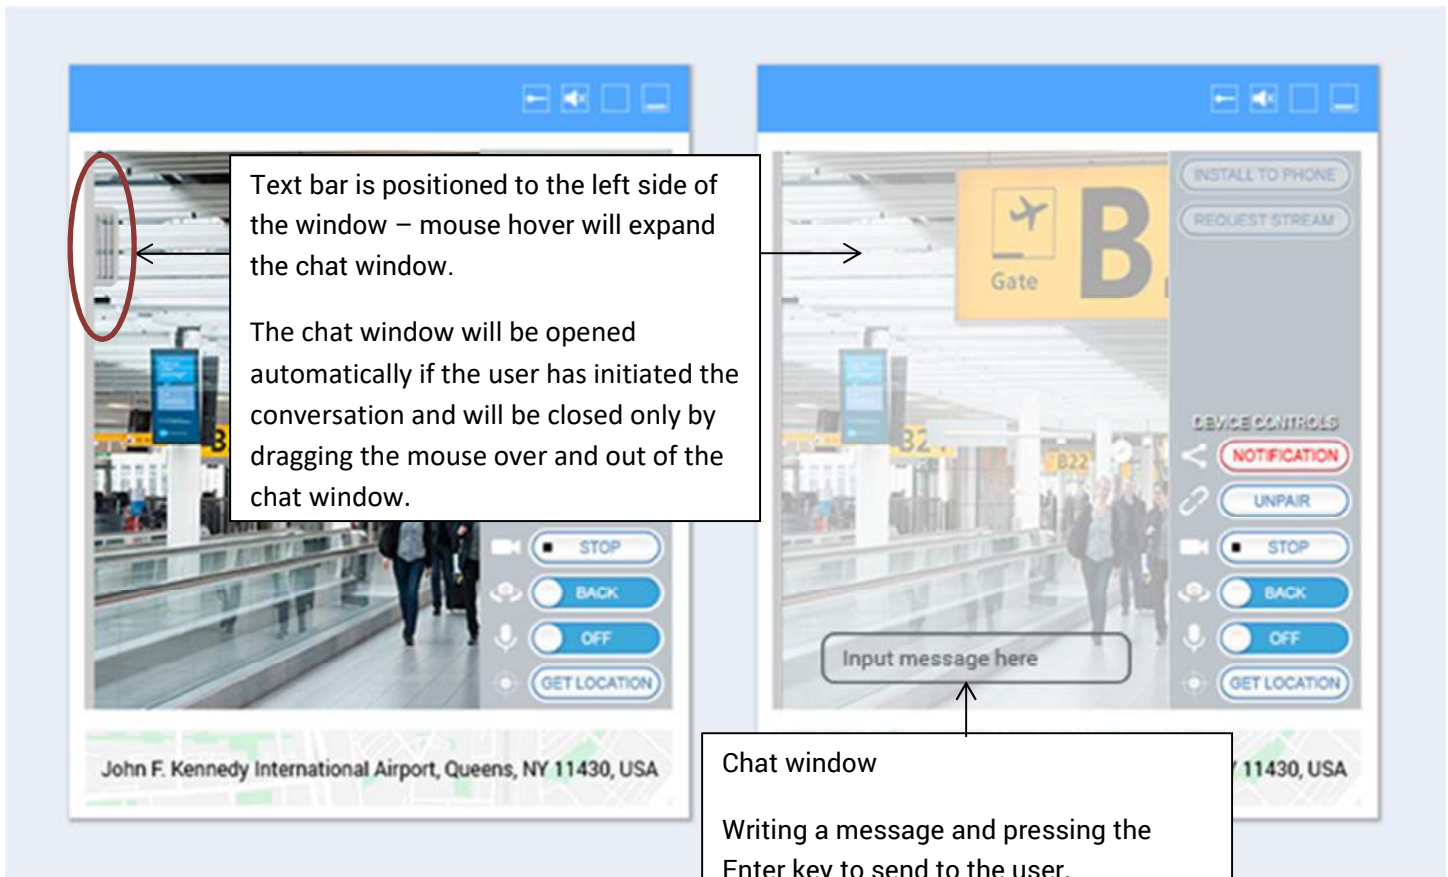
Text bar is positioned to the left side of the window – mouse hover will expand the chat window.

The chat window will be opened automatically if the user has initiated the conversation and will be closed only by dragging the mouse over and out of the chat window.

STOP
BACK
OFF
GET LOCATION

John F. Kennedy International Airport, Queens, NY 11430, USA

Gate
B
B2
B22
INSTALL TO PHONE
REQUEST STREAM
DEVICE CONTROLS
NOTIFICATION
UNPAIR
STOP
BACK
OFF
GET LOCATION

Input message here

11430, USA

Chat window

Writing a message and pressing the Enter key to send to the user.